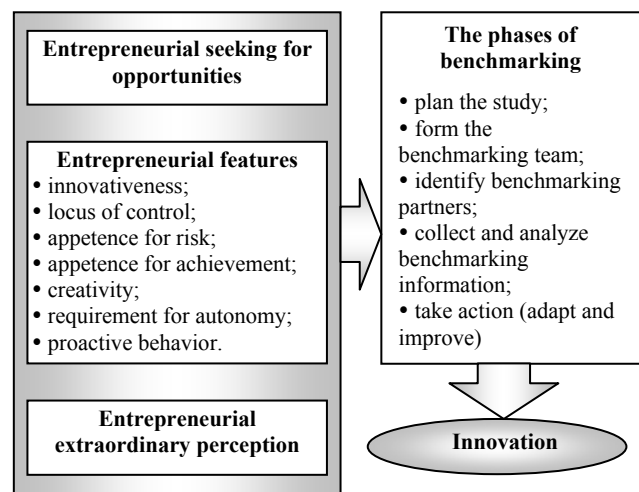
Entrepreneurial seeking for opportunities

Entrepreneurial features
• innovativeness;
• locus of control;
• appetence for risk;
• appetence for achievement;
• creativity;
• requirement for autonomy;
• proactive behavior.

Entrepreneurial extraordinary perception

The phases of benchmarking
• plan the study;
• form the benchmarking team;
• identify benchmarking partners;
• collect and analyze benchmarking information;
• take action (adapt and improve)

Innovation